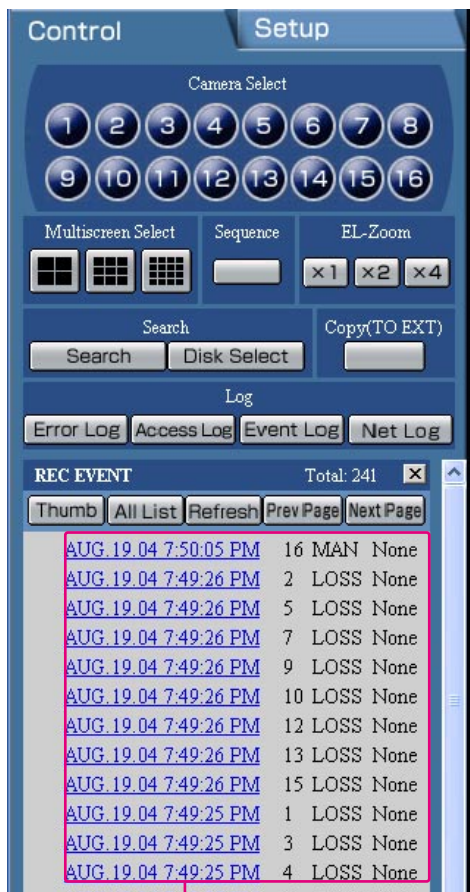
Control
Setup

Camera Select
1 2 3 4 5 6 7 8
9 10 11 12 13 14 15 16

Multiscreen Select
Sequence
EL-Zoom
×1 ×2 ×4

Search
Search
Disk Select
Copy(TO EXT)

Log
Error Log
Access Log
Event Log
Net Log

REC EVENT
Total: 241
Thumb
All List
Refresh
Prev Page
Next Page

AUG.19.04 7:50:05 PM 16 MAN None
AUG.19.04 7:49:26 PM 2 LOSS None
AUG.19.04 7:49:26 PM 5 LOSS None
AUG.19.04 7:49:26 PM 7 LOSS None
AUG.19.04 7:49:26 PM 9 LOSS None
AUG.19.04 7:49:26 PM 10 LOSS None
AUG.19.04 7:49:26 PM 12 LOSS None
AUG.19.04 7:49:26 PM 13 LOSS None
AUG.19.04 7:49:26 PM 15 LOSS None
AUG.19.04 7:49:25 PM 1 LOSS None
AUG.19.04 7:49:25 PM 3 LOSS None
AUG.19.04 7:49:25 PM 4 LOSS None